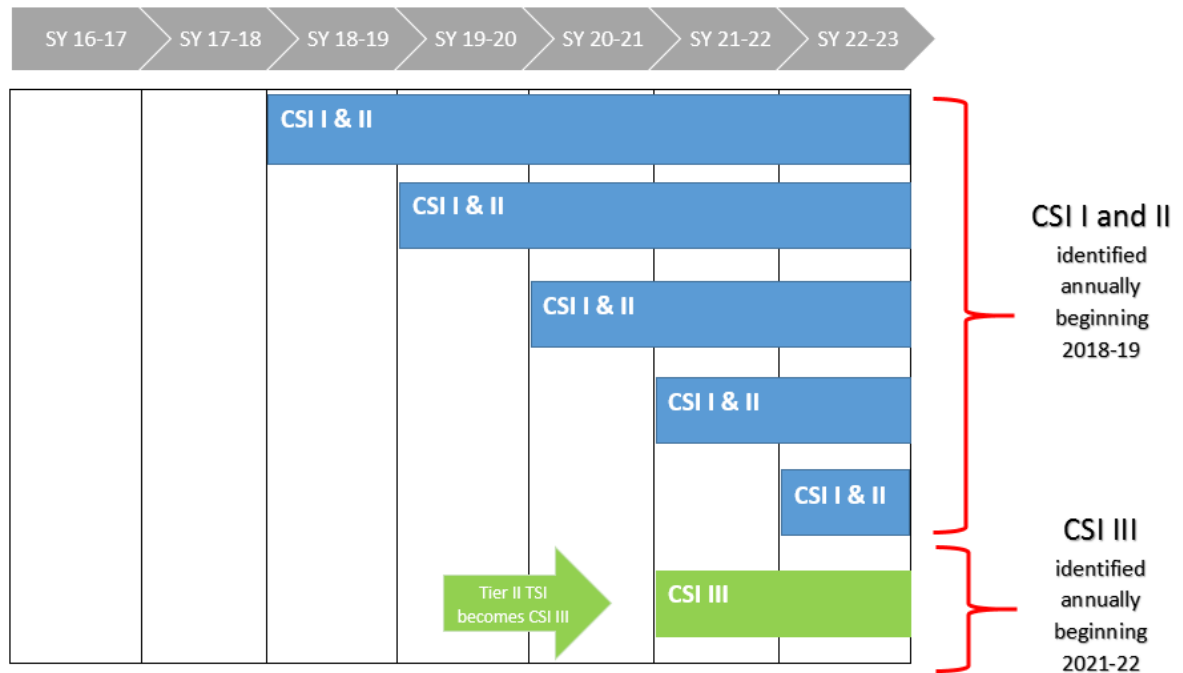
SY 16-17
SY 17-18
SY 18-19
SY 19-20
SY 20-21
SY 21-22
SY 22-23

CSI I & II

CSI I & II

CSI I & II

CSI I & II

CSI I & II

Tier II TSI becomes CSI III

CSI III

CSI I and II
identified annually beginning 2018-19

CSI III
identified annually beginning 2021-22